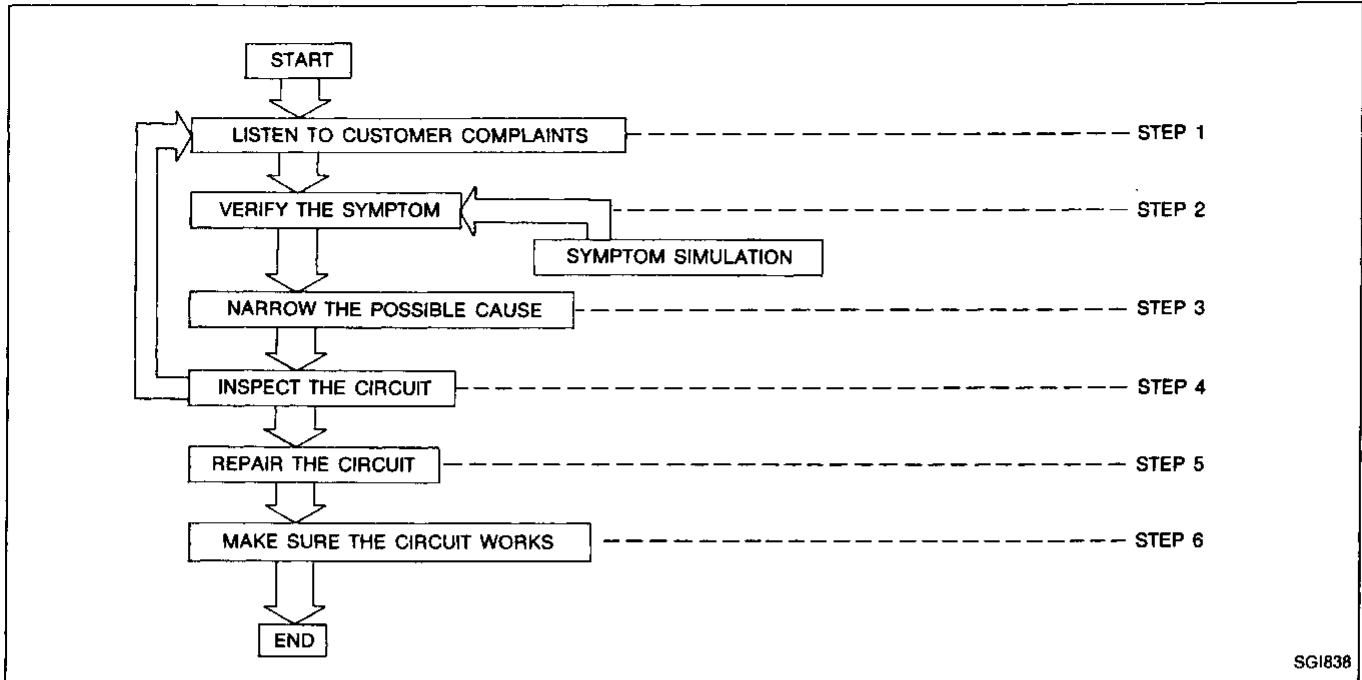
START

LISTEN TO CUSTOMER COMPLAINTS — STEP 1

VERIFY THE SYMPTOM — STEP 2

SYMPTOM SIMULATION

NARROW THE POSSIBLE CAUSE — STEP 3

INSPECT THE CIRCUIT — STEP 4

REPAIR THE CIRCUIT — STEP 5

MAKE SURE THE CIRCUIT WORKS — STEP 6

END

SGI838